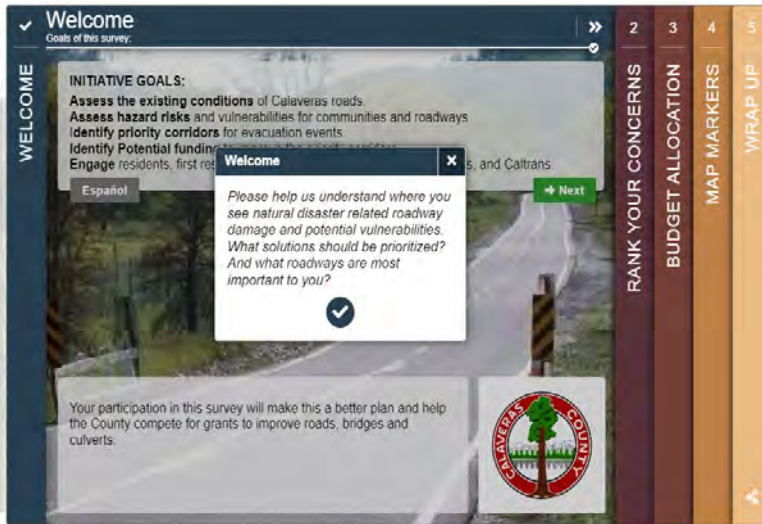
Welcome
Goals of this survey:

WELCOME

INITIATIVE GOALS:
Assess the existing conditions of Calaveras roads.
Assess hazard risks and vulnerabilities for communities and roadways.
Identify priority corridors for evacuation events.
Identify Potential funding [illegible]
Engage residents, first res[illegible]s, and Caltrans.

Español

Next

Welcome

Please help us understand where you see natural disaster related roadway damage and potential vulnerabilities. What solutions should be prioritized? And what roadways are most important to you?

Your participation in this survey will make this a better plan and help the County compete for grants to improve roads, bridges and culverts.

CALAVERAS COUNTY

2 RANK YOUR CONCERNS
3 BUDGET ALLOCATION
4 MAP MARKERS
5 WRAP UP